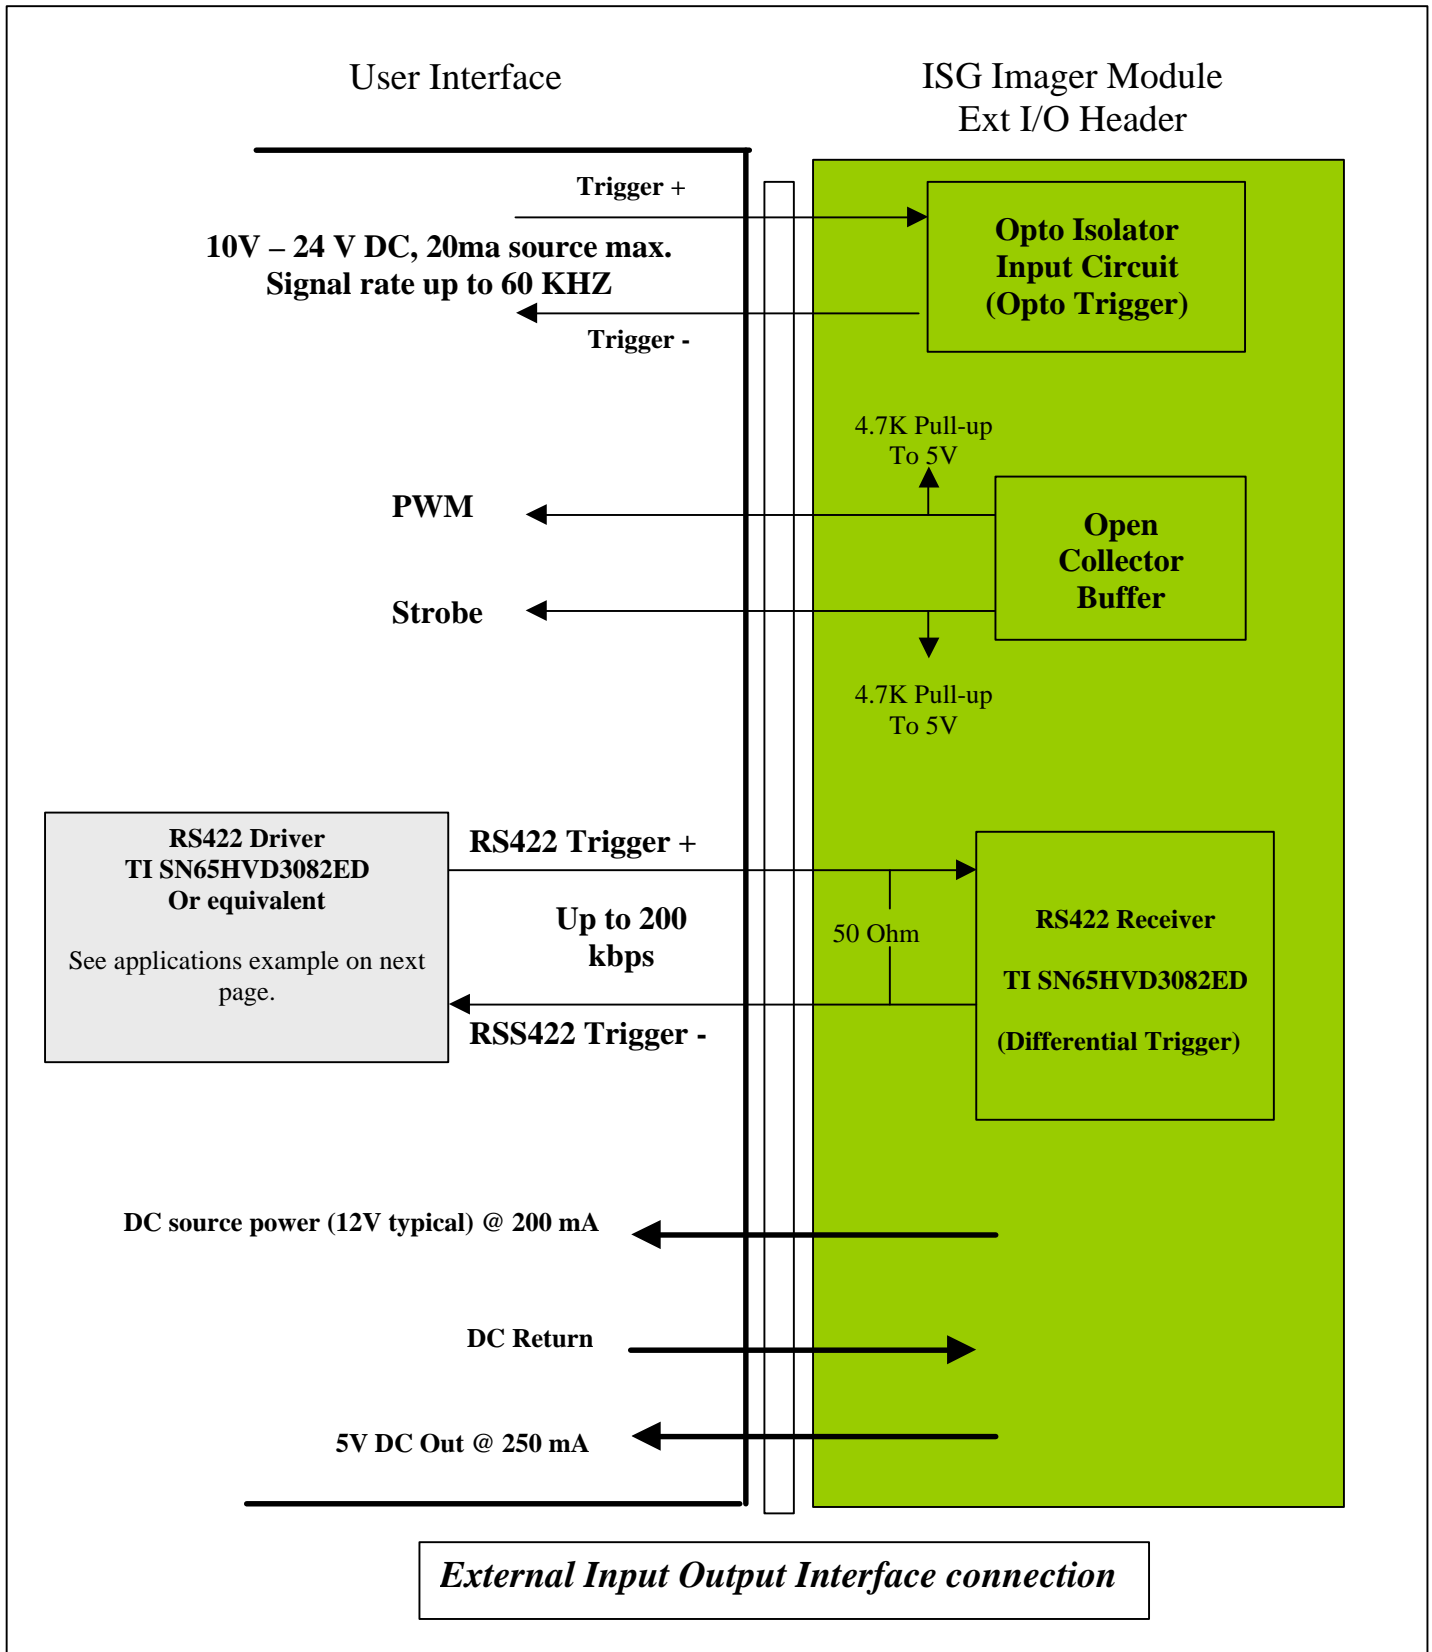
User Interface

ISG Imager Module
Ext I/O Header

Trigger +

10V – 24 V DC, 20ma source max.
Signal rate up to 60 KHZ

Trigger -

Opto Isolator
Input Circuit
(Opto Trigger)

4.7K Pull-up
To 5V

PWM

Open
Collector
Buffer

Strobe

4.7K Pull-up
To 5V

RS422 Driver
TI SN65HVD3082ED
Or equivalent

See applications example on next page.

RS422 Trigger +

Up to 200
kbps

50 Ohm

RS422 Receiver

TI SN65HVD3082ED

(Differential Trigger)

RSS422 Trigger -

DC source power (12V typical) @ 200 mA

DC Return

5V DC Out @ 250 mA

External Input Output Interface connection